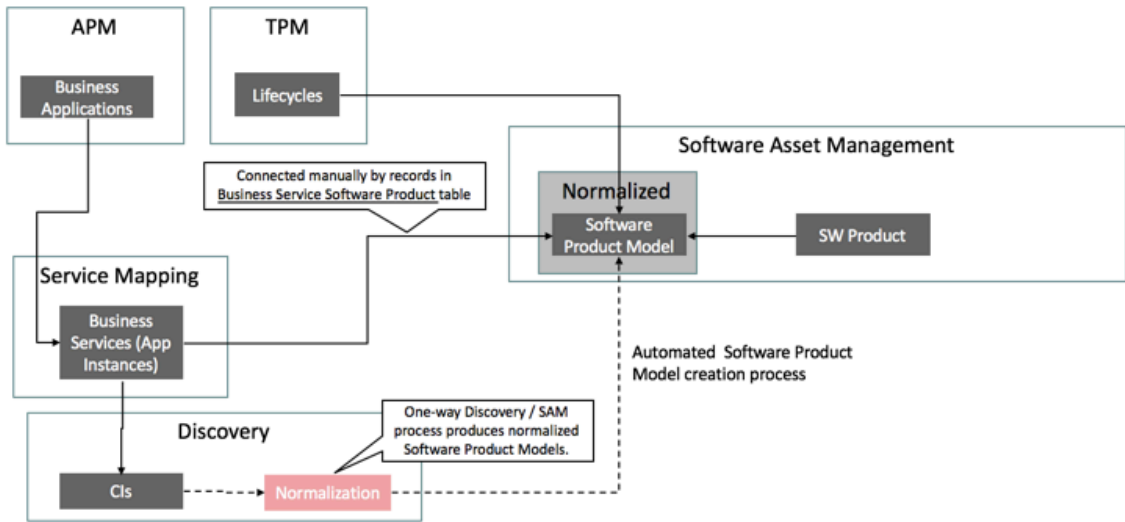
APM

Business Applications

TPM

Lifecycles

Software Asset Management

Connected manually by records in Business Service Software Product table

Normalized

Software Product Model

SW Product

Service Mapping

Business Services (App Instances)

Automated Software Product Model creation process

Discovery

One-way Discovery / SAM process produces normalized Software Product Models.

CIs

Normalization